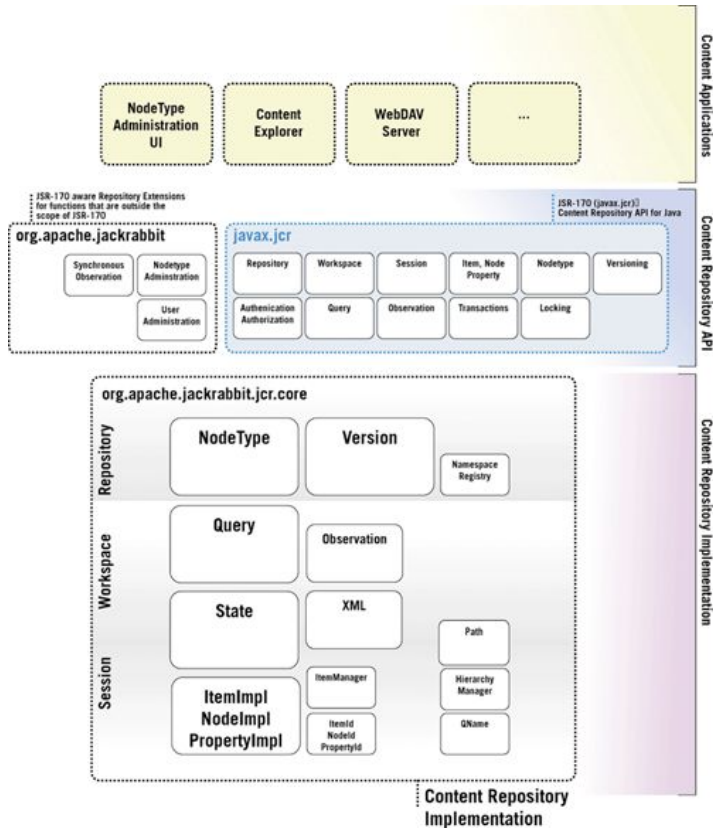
Content Applications

NodeType Administration UI

Content Explorer

WebDAV Server

...

JSR-170 aware Repository Extensions for functions that are outside the scope of JSR-170

JSR-170 (javax.jcr) Content Repository API for Java

Content Repository API

org.apache.jackrabbit

Synchronous Observation

Nodetype Adminstration

User Administration

javax.jcr

Repository

Workspace

Session

Item, Node Property

Nodetype

Versioning

Authenication Authorization

Query

Observation

Transactions

Locking

Content Repository Implementation

org.apache.jackrabbit.jcr.core

Repository

NodeType

Version

Namespace Registry

Workspace

Query

Observation

State

XML

Path

Session

ItemManager

Hierarchy Manager

ItemImpl NodeImpl PropertyImpl

ItemId NodeId PropertyId

QName

Content Repository Implementation